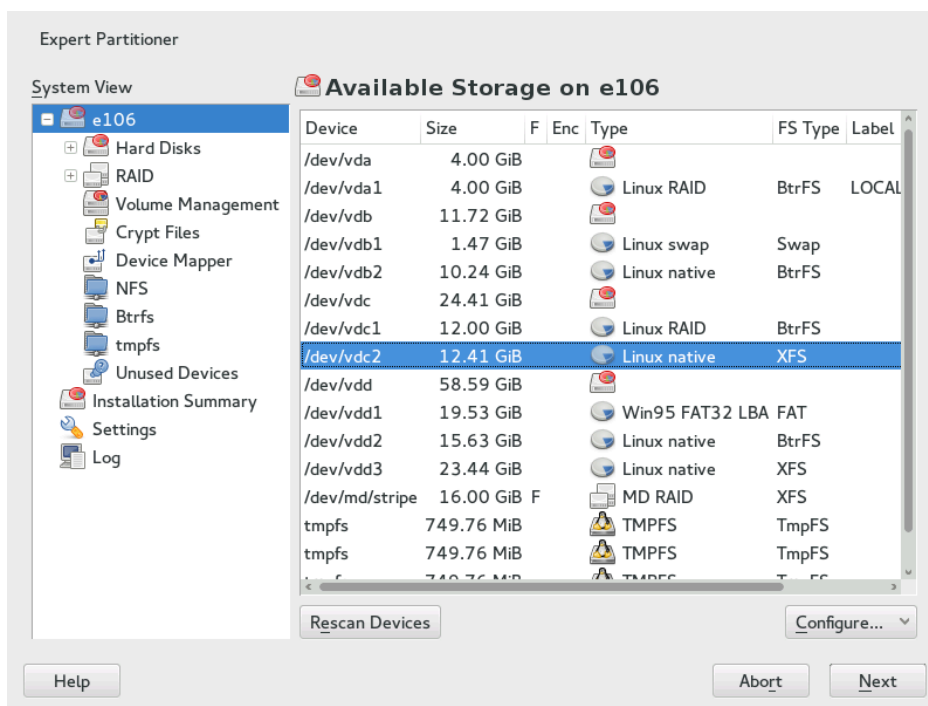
Expert Partitioner

System View

e106
Hard Disks
RAID
Volume Management
Crypt Files
Device Mapper
NFS
Btrfs
tmpfs
Unused Devices
Installation Summary
Settings
Log

Available Storage on e106

| Device | Size | F | Enc | Type | FS Type | Label |
|---|---|---|---|---|---|---|
| /dev/vda | 4.00 GiB | | | | | |
| /dev/vda1 | 4.00 GiB | | | Linux RAID | BtrFS | LOCAL |
| /dev/vdb | 11.72 GiB | | | | | |
| /dev/vdb1 | 1.47 GiB | | | Linux swap | Swap | |
| /dev/vdb2 | 10.24 GiB | | | Linux native | BtrFS | |
| /dev/vdc | 24.41 GiB | | | | | |
| /dev/vdc1 | 12.00 GiB | | | Linux RAID | BtrFS | |
| /dev/vdc2 | 12.41 GiB | | | Linux native | XFS | |
| /dev/vdd | 58.59 GiB | | | | | |
| /dev/vdd1 | 19.53 GiB | | | Win95 FAT32 LBA | FAT | |
| /dev/vdd2 | 15.63 GiB | | | Linux native | BtrFS | |
| /dev/vdd3 | 23.44 GiB | | | Linux native | XFS | |
| /dev/md/stripe | 16.00 GiB | F | | MD RAID | XFS | |
| tmpfs | 749.76 MiB | | | TMPFS | TmpFS | |
| tmpfs | 749.76 MiB | | | TMPFS | TmpFS | |
| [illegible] | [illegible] | | | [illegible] | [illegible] | |

Rescan Devices
Configure...

Help
Abort
Next